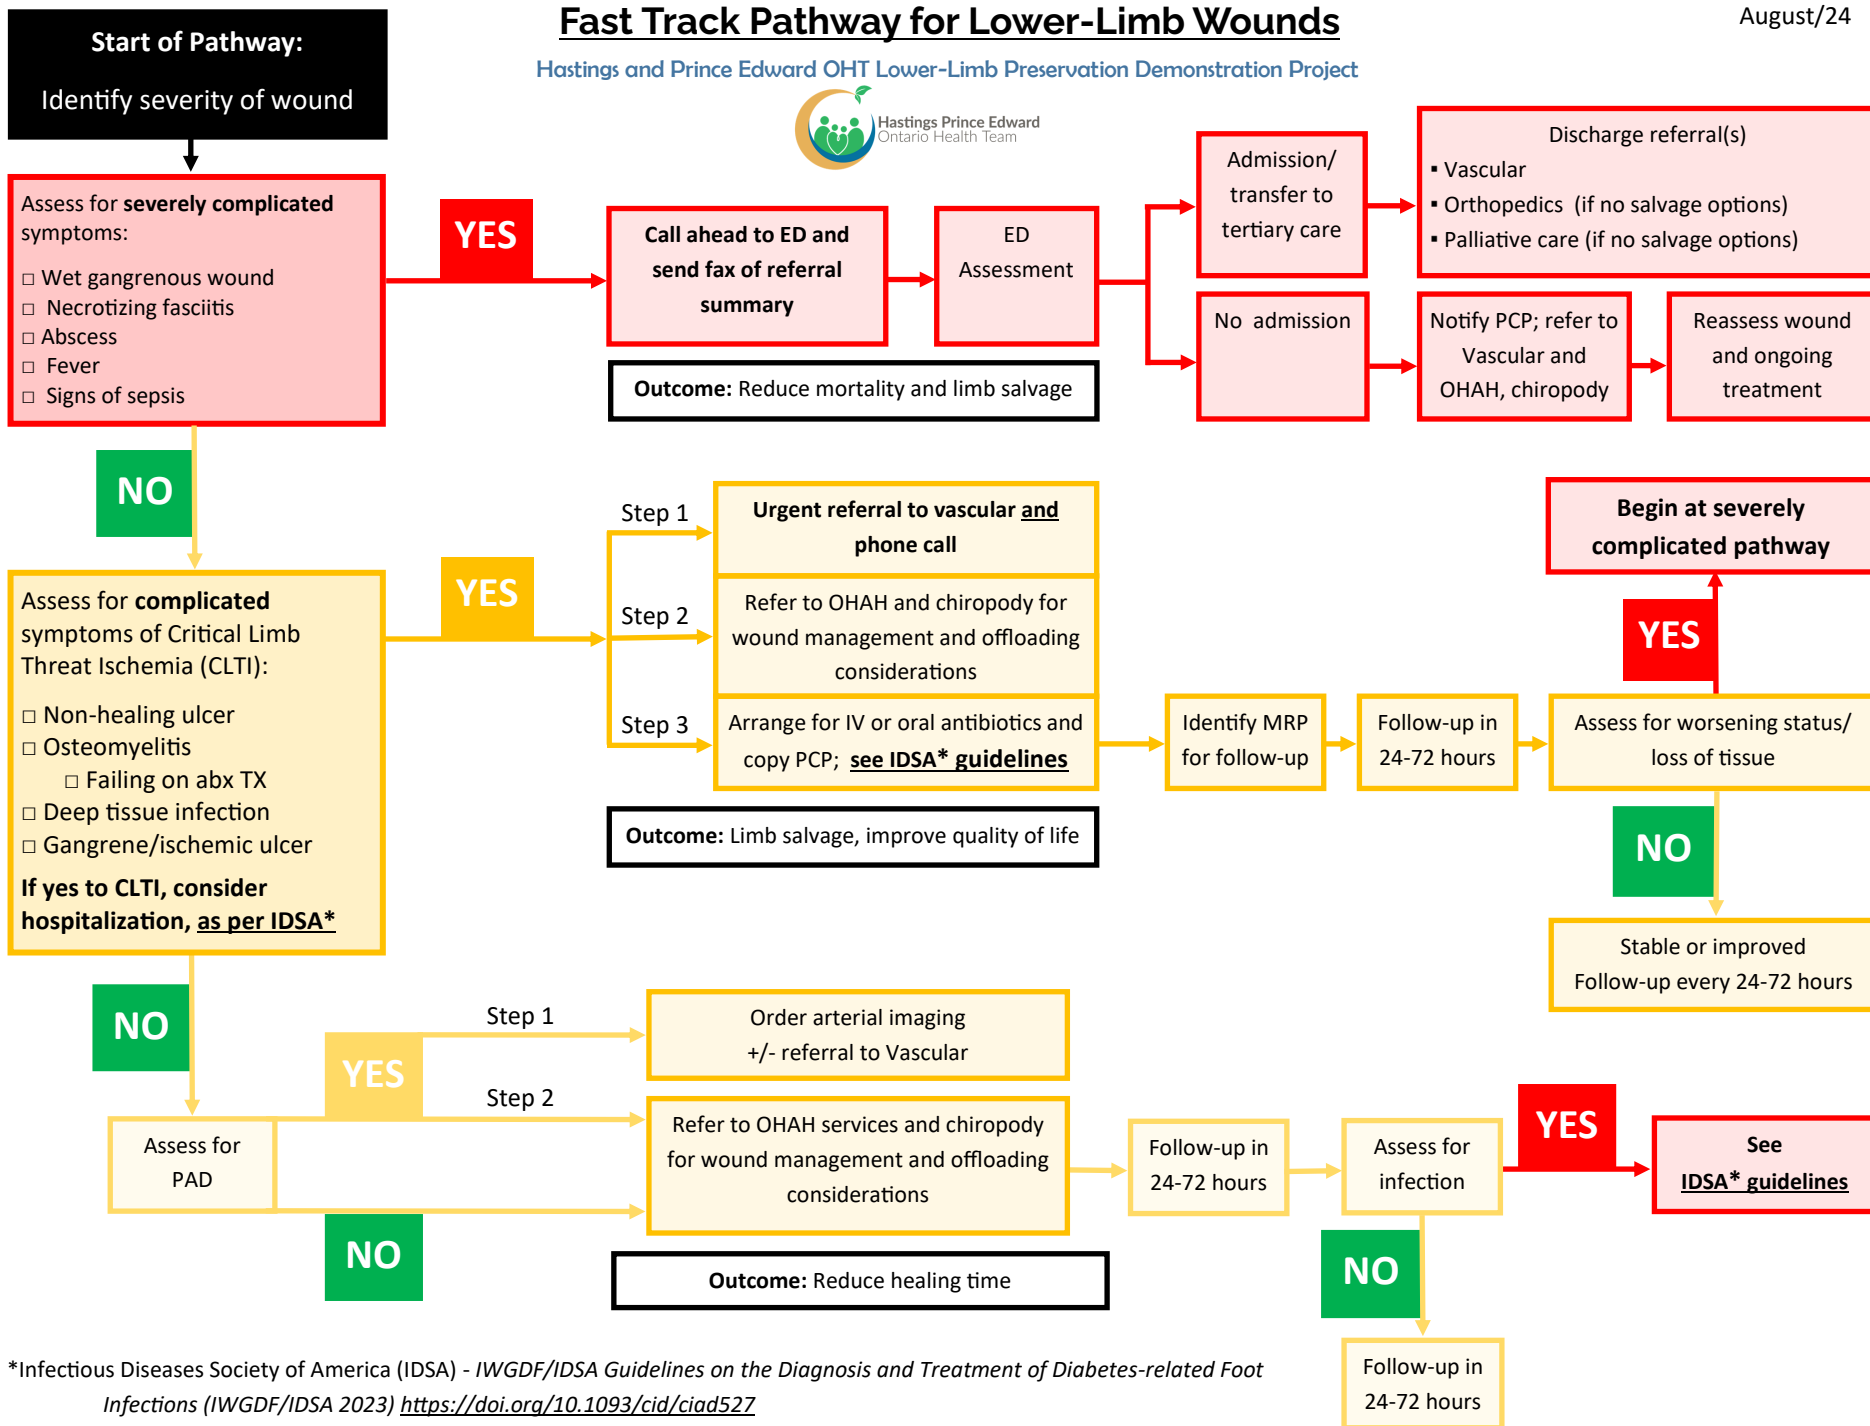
Start of Pathway:

Identify severity of wound

Fast Track Pathway for Lower-Limb Wounds

August/24

Hastings and Prince Edward OHT Lower-Limb Preservation Demonstration Project

Hastings Prince Edward Ontario Health Team

Assess for **severely complicated** symptoms:

□ Wet gangrenous wound
□ Necrotizing fasciitis
□ Abscess
□ Fever
□ Signs of sepsis

YES

**Call ahead to ED and send fax of referral summary**

ED Assessment

Admission/ transfer to tertiary care

Discharge referral(s)
▪ Vascular
▪ Orthopedics (if no salvage options)
▪ Palliative care (if no salvage options)

No admission

Notify PCP; refer to Vascular and OHAH, chiropody

Reassess wound and ongoing treatment

**Outcome:** Reduce mortality and limb salvage

NO

Assess for **complicated** symptoms of Critical Limb Threat Ischemia (CLTI):

□ Non-healing ulcer
□ Osteomyelitis
□ Failing on abx TX
□ Deep tissue infection
□ Gangrene/ischemic ulcer

**If yes to CLTI, consider hospitalization, as per IDSA***

YES

Step 1

**Urgent referral to vascular and phone call**

Step 2

Refer to OHAH and chiropody for wound management and offloading considerations

Step 3

Arrange for IV or oral antibiotics and copy PCP; **see IDSA* guidelines**

Identify MRP for follow-up

Follow-up in 24-72 hours

Assess for worsening status/ loss of tissue

YES

**Begin at severely complicated pathway**

NO

Stable or improved Follow-up every 24-72 hours

**Outcome:** Limb salvage, improve quality of life

NO

Assess for PAD

YES

Step 1

Order arterial imaging +/- referral to Vascular

Step 2

Refer to OHAH services and chiropody for wound management and offloading considerations

NO

Follow-up in 24-72 hours

Assess for infection

YES

**See IDSA* guidelines**

NO

Follow-up in 24-72 hours

**Outcome:** Reduce healing time

*Infectious Diseases Society of America (IDSA) - *IWGDF/IDSA Guidelines on the Diagnosis and Treatment of Diabetes-related Foot Infections (IWGDF/IDSA 2023)* https://doi.org/10.1093/cid/ciad527